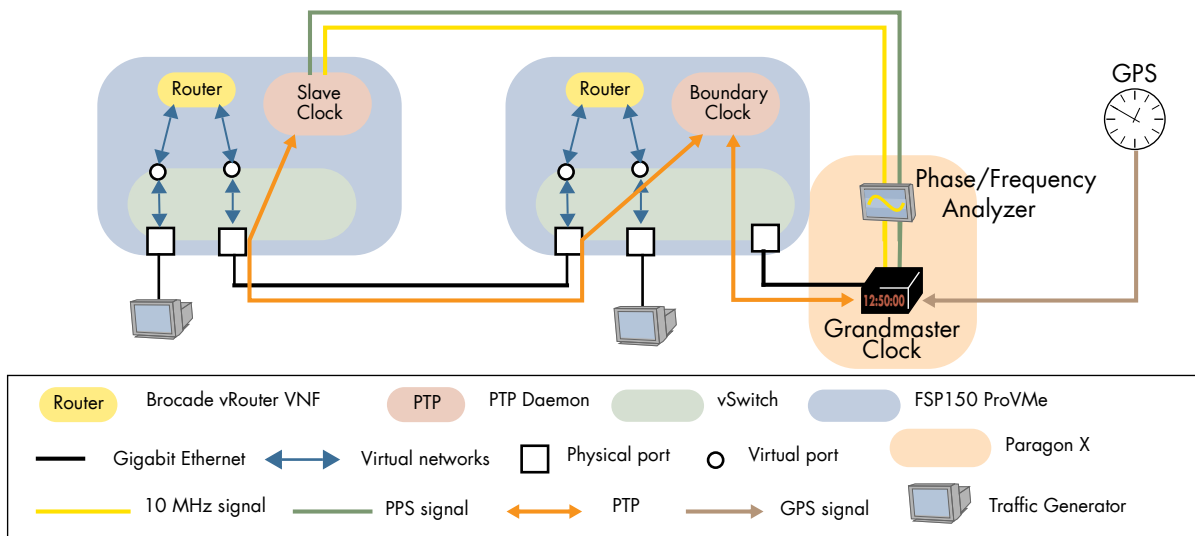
Router

Slave Clock

Router

Boundary Clock

GPS

Phase/Frequency Analyzer

12:50:00

Grandmaster Clock

Router Brocade vRouter VNF

PTP PTP Daemon

vSwitch

FSP150 ProVMe

Paragon X

Gigabit Ethernet

Virtual networks

Physical port

Virtual port

10 MHz signal

PPS signal

PTP

GPS signal

Traffic Generator